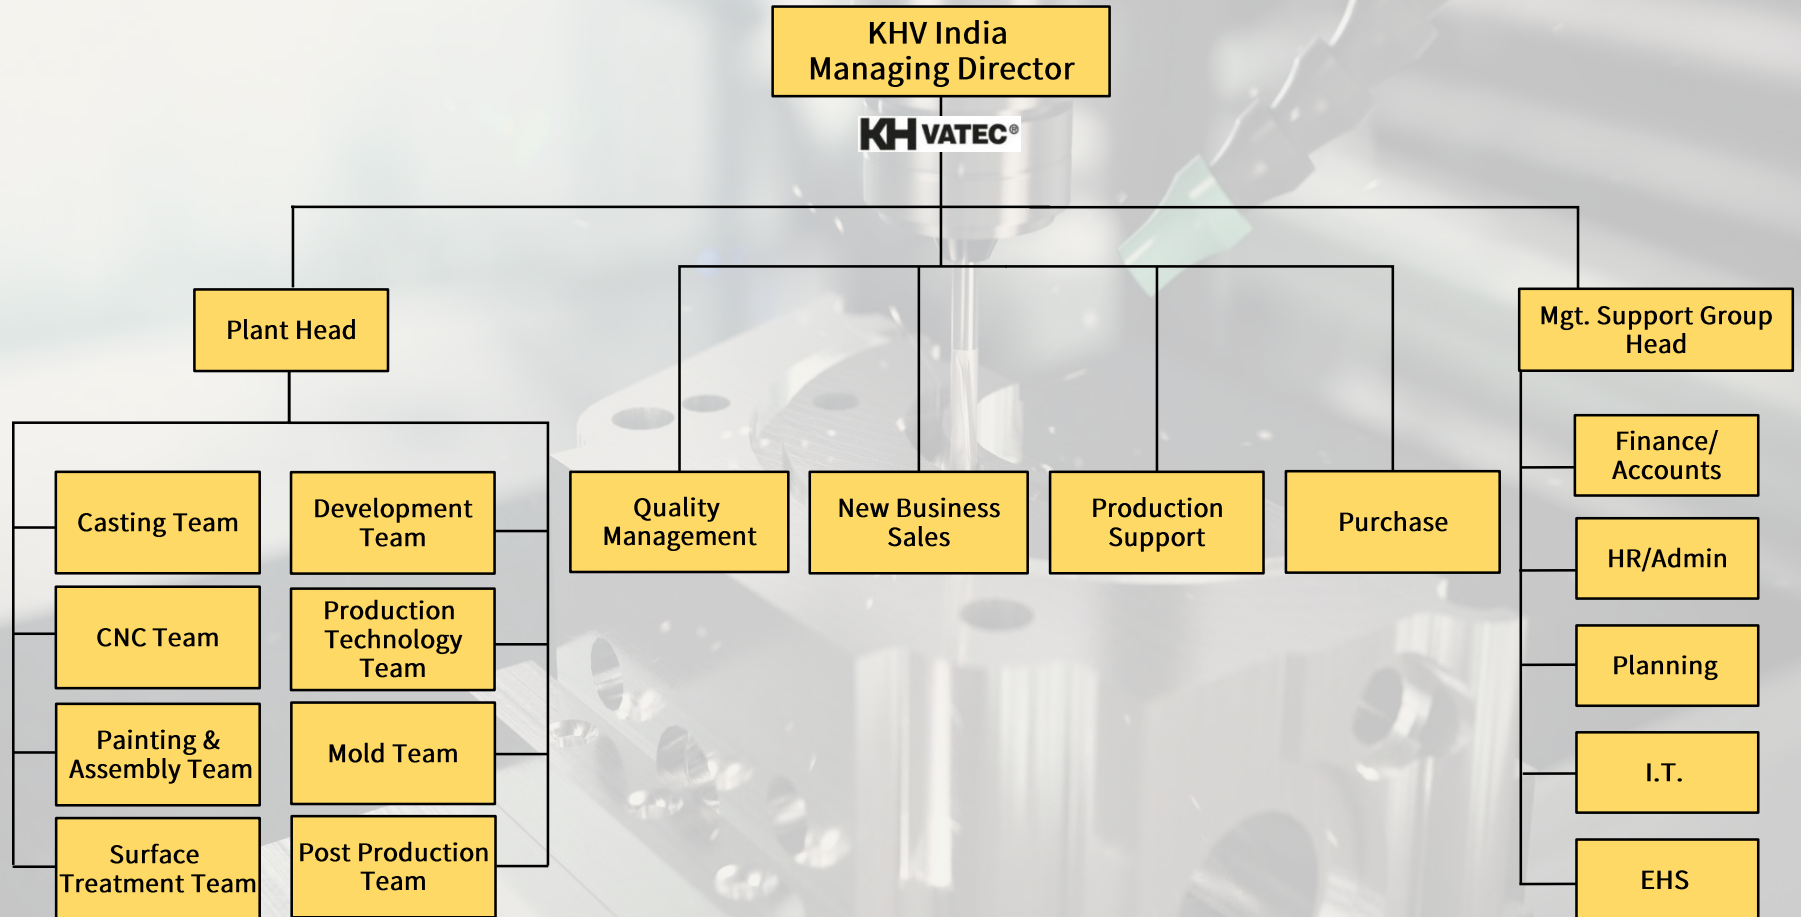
KHV India
Managing Director

KH VATEC®

Plant Head

Casting Team

Development Team

CNC Team

Production Technology Team

Painting & Assembly Team

Mold Team

Surface Treatment Team

Post Production Team

Quality Management

New Business Sales

Production Support

Purchase

Mgt. Support Group Head

Finance/ Accounts

HR/Admin

Planning

I.T.

EHS